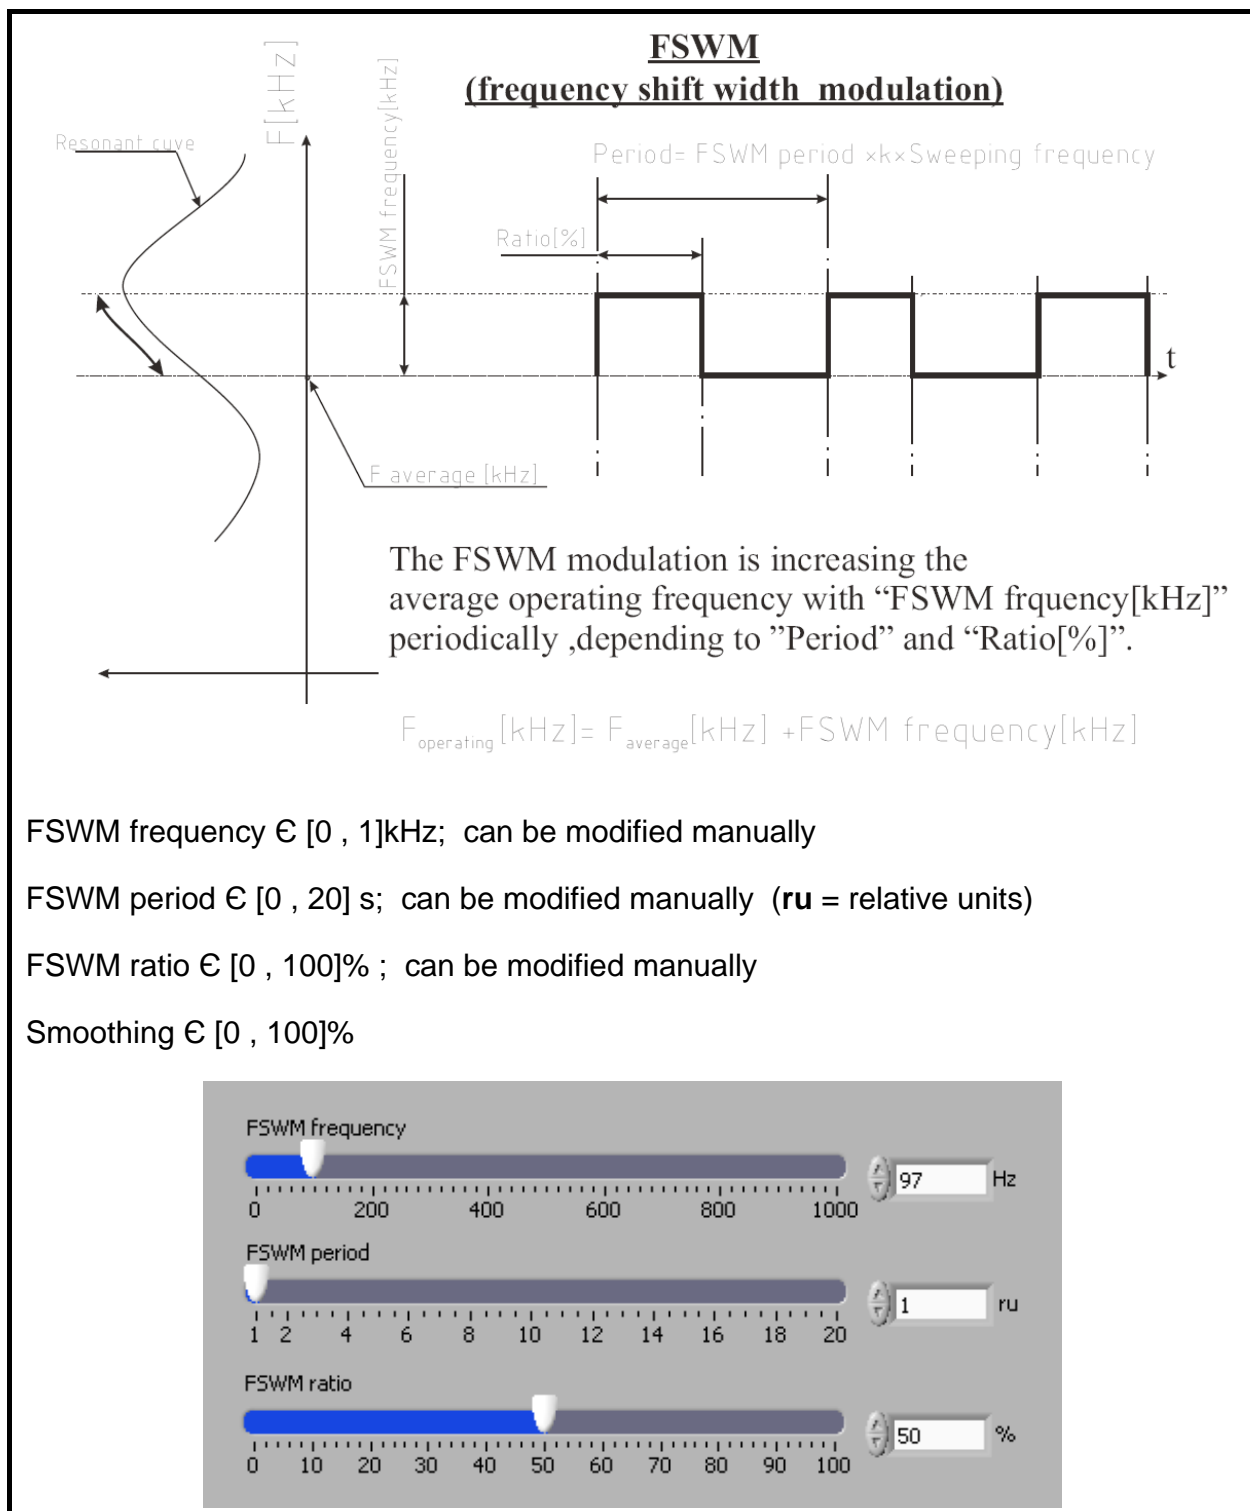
FSWM
(frequency shift width modulation)

F[kHz]

Resonant cuve

FSWM frequency[kHz]

Period= FSWM period ×k×Sweeping frequency

Ratio[%]

t

F average [kHz]

The FSWM modulation is increasing the average operating frequency with “FSWM frquency[kHz]” periodically ,depending to ”Period” and “Ratio[%]”.

$F_{operating}$[kHz]= $F_{average}$[kHz] +FSWM frequency[kHz]

FSWM frequency Є [0 , 1]kHz; can be modified manually

FSWM period Є [0 , 20] s; can be modified manually (**ru** = relative units)

FSWM ratio Є [0 , 100]% ; can be modified manually

Smoothing Є [0 , 100]%

FSWM frequency

0 200 400 600 800 1000

97 Hz

FSWM period

1 2 4 6 8 10 12 14 16 18 20

1 ru

FSWM ratio

0 10 20 30 40 50 60 70 80 90 100

50 %